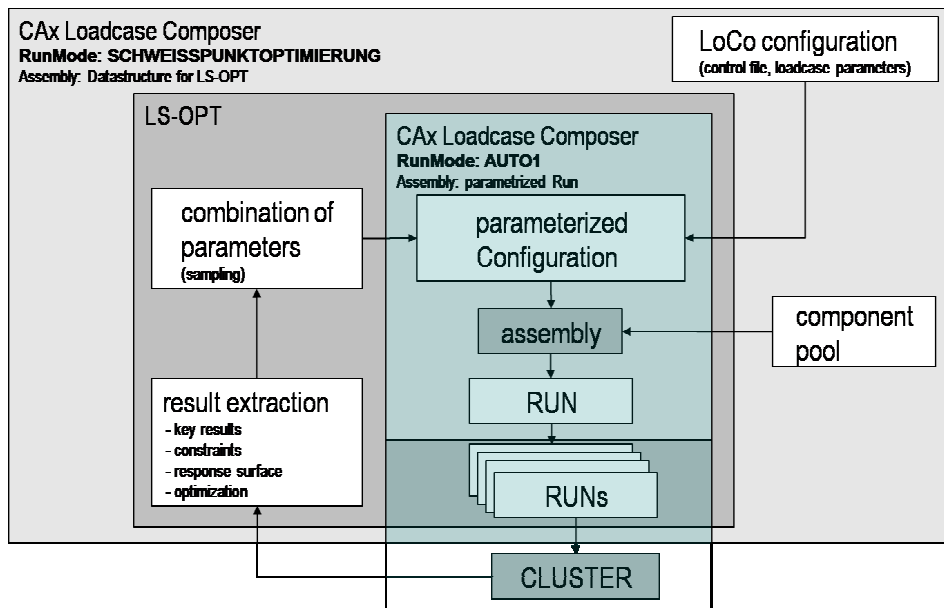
CAx Loadcase Composer
RunMode: SCHWEISSPUNKTOPTIMIERUNG
Assembly: Datastructure for LS-OPT

LoCo configuration
(control file, loadcase parameters)

LS-OPT

CAx Loadcase Composer
RunMode: AUTO1
Assembly: parametrized Run

combination of parameters
(sampling)

parameterized Configuration

assembly

component pool

RUN

result extraction
- key results
- constraints
- response surface
- optimization

RUNs

CLUSTER